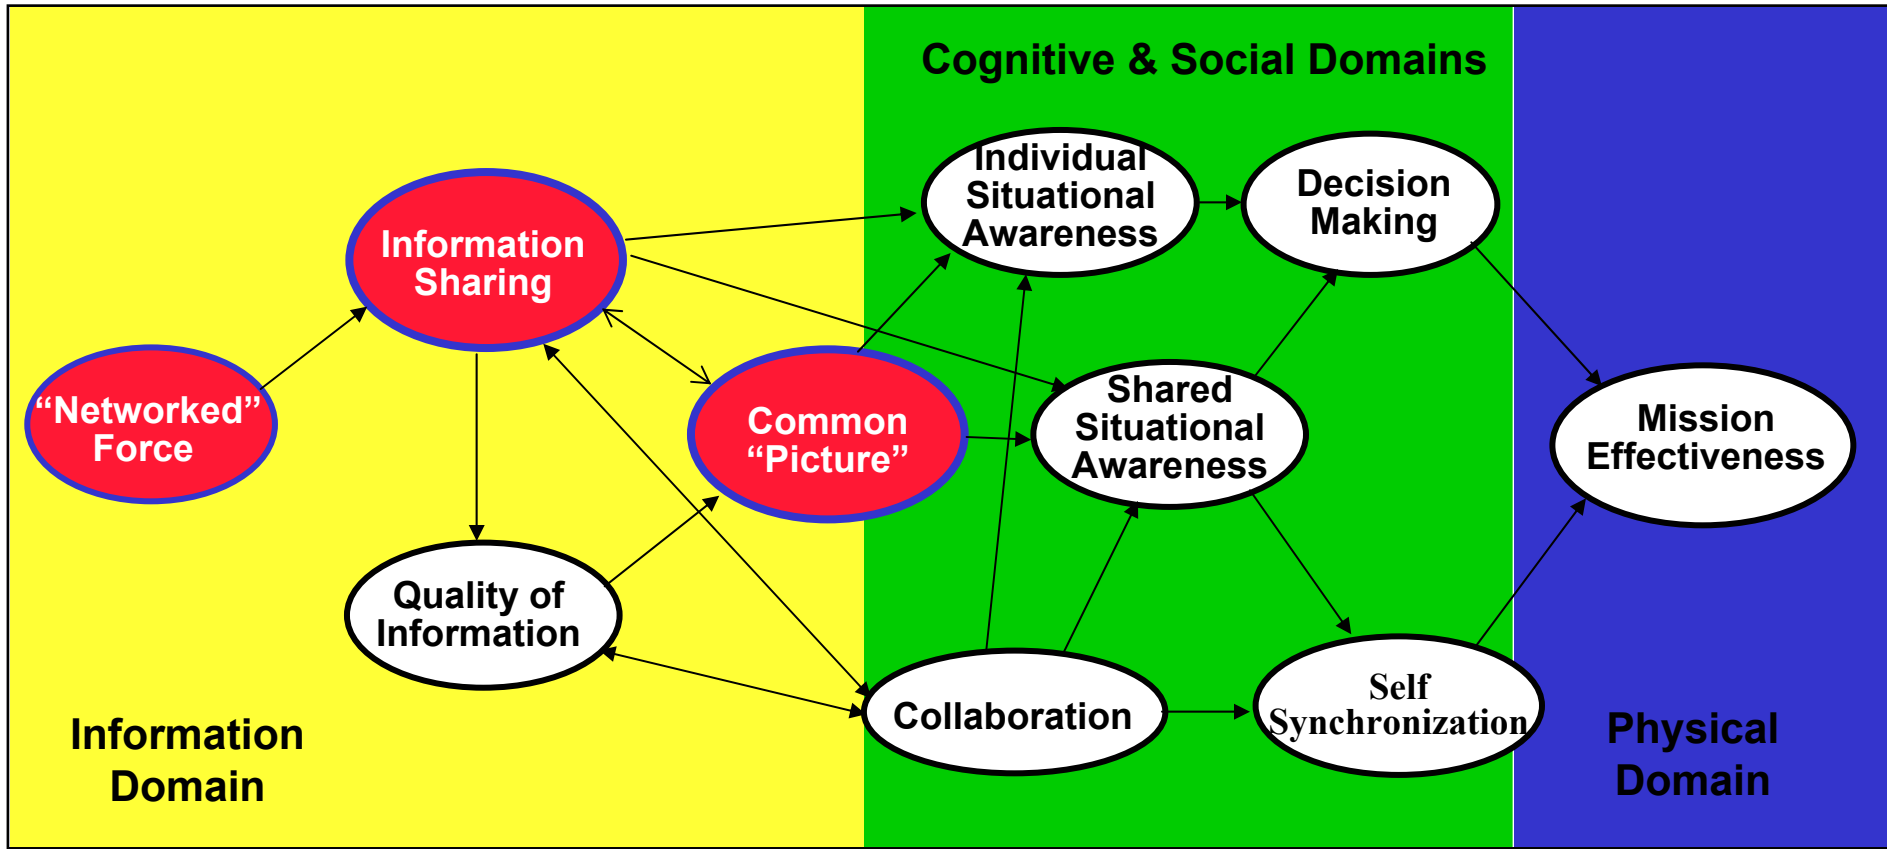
Cognitive & Social Domains

Individual Situational Awareness

Decision Making

Information Sharing

"Networked" Force

Common "Picture"

Shared Situational Awareness

Mission Effectiveness

Quality of Information

Collaboration

Self Synchronization

Information Domain

Physical Domain